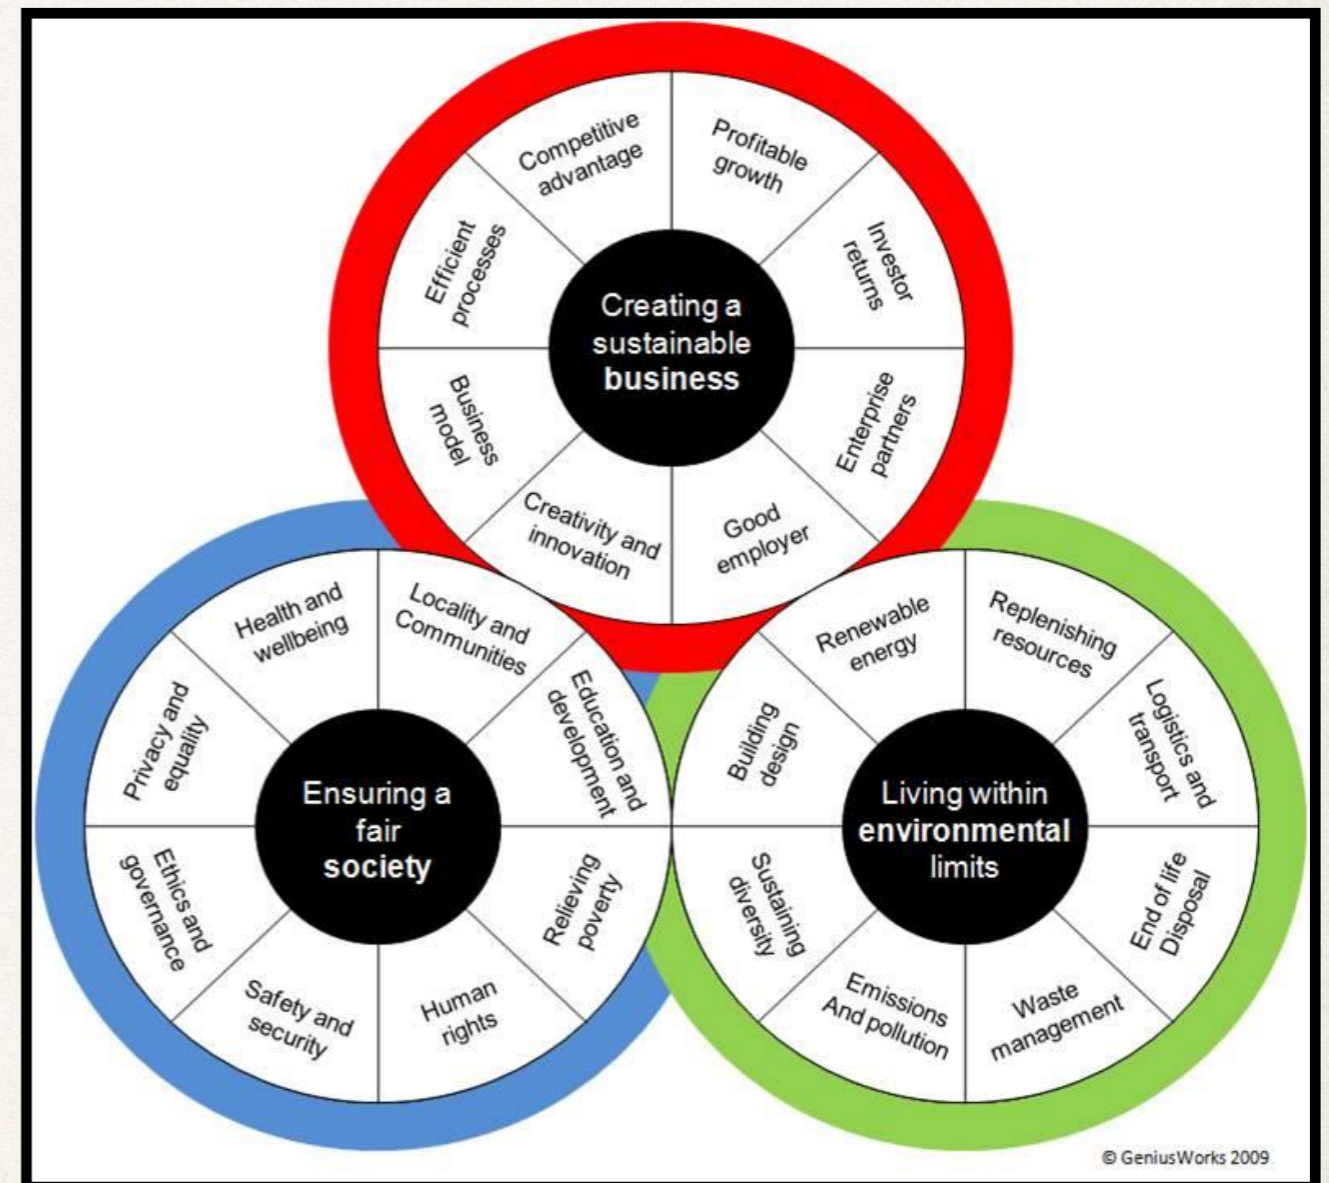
Creating a sustainable business

Competitive advantage

Profitable growth

Investor returns

Enterprise partners

Good employer

Creativity and innovation

Business model

Efficient processes

Ensuring a fair society

Health and wellbeing

Locality and Communities

Education and development

Relieving poverty

Human rights

Safety and security

Ethics and governance

Privacy and equality

Living within environmental limits

Renewable energy

Replenishing resources

Logistics and transport

End of life Disposal

Waste management

Emissions And pollution

Sustaining diversity

Building design

© GeniusWorks 2009